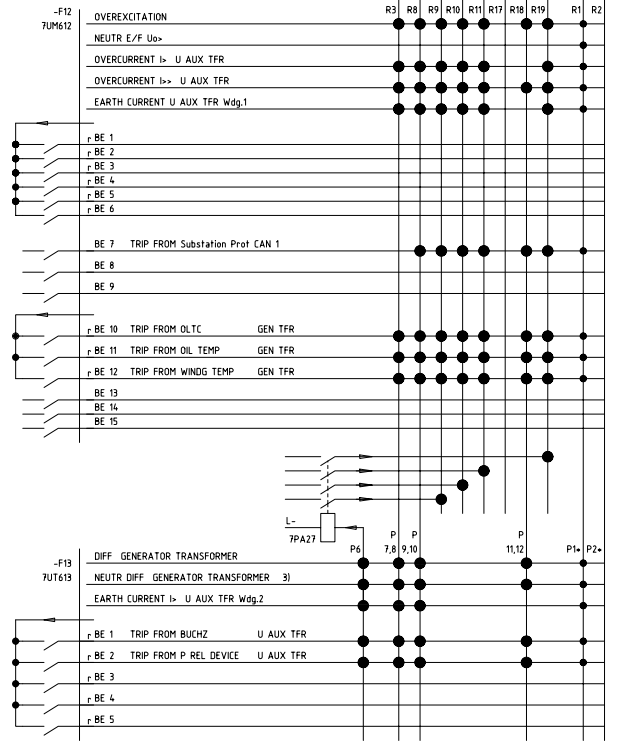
-F12
7UM612

R3 R8 R9 R10 R11 R17 R18 R19 R1 R2

OVEREXCITATION
NEUTR E/F Uo>
OVERCURRENT I> U AUX TFR
OVERCURRENT I>> U AUX TFR
EARTH CURRENT U AUX TFR Wdg.1

BE 1
BE 2
BE 3
BE 4
BE 5
BE 6

BE 7 TRIP FROM Substation Prot CAN 1
BE 8
BE 9

BE 10 TRIP FROM OLTC GEN TFR
BE 11 TRIP FROM OIL TEMP GEN TFR
BE 12 TRIP FROM WINDG TEMP GEN TFR
BE 13
BE 14
BE 15

L-
7PA27

P6 P 7,8 P 9,10 P 11,12 P1 P2

-F13
7UT613

DIFF GENERATOR TRANSFORMER
NEUTR DIFF GENERATOR TRANSFORMER 3)
EARTH CURRENT I> U AUX TFR Wdg.2

BE 1 TRIP FROM BUCHZ U AUX TFR
BE 2 TRIP FROM P REL DEVICE U AUX TFR
BE 3
BE 4
BE 5